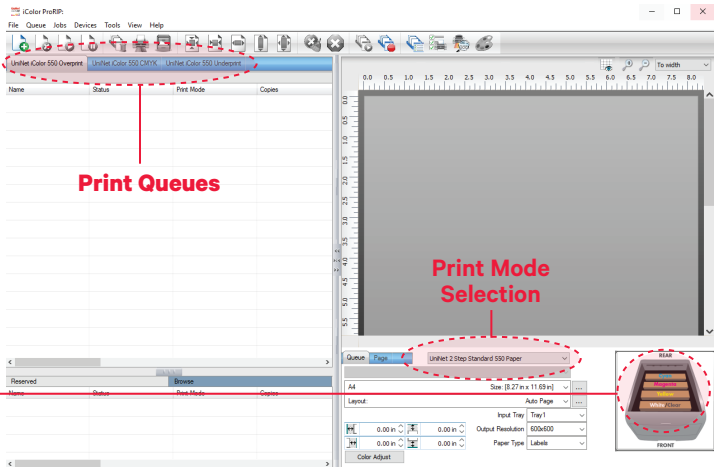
iColor ProRIP:

File Queue Jobs Devices Tools View Help

UniNet iColor 550 Overprint UniNet iColor 550 CMYK UniNet iColor 550 Underprint

| Name | Status | Print Mode | Copies |
|---|---|---|---|

Print Queues

To width

0.0 0.5 1.0 1.5 2.0 2.5 3.0 3.5 4.0 4.5 5.0 5.5 6.0 6.5 7.0 7.5 8.0

0.0 0.5 1.0 1.5 2.0 2.5 3.0 3.5 4.0 4.5 5.0 5.5

Print Mode Selection

Reserved

Browse

| Name | Status | Print Mode | Copies |
|---|---|---|---|

Queue Page

UniNet 2 Step Standard 550 Paper

A4

Size: [8.27 in x 11.69 in]

Layout:

Auto Page

Input Tray Tray1

Output Resolution 600x600

Paper Type Labels

0.00 in 0.00 in

0.00 in 0.00 in

Color Adjust

REAR

Cyan

Magenta

Yellow

White Clear

FRONT